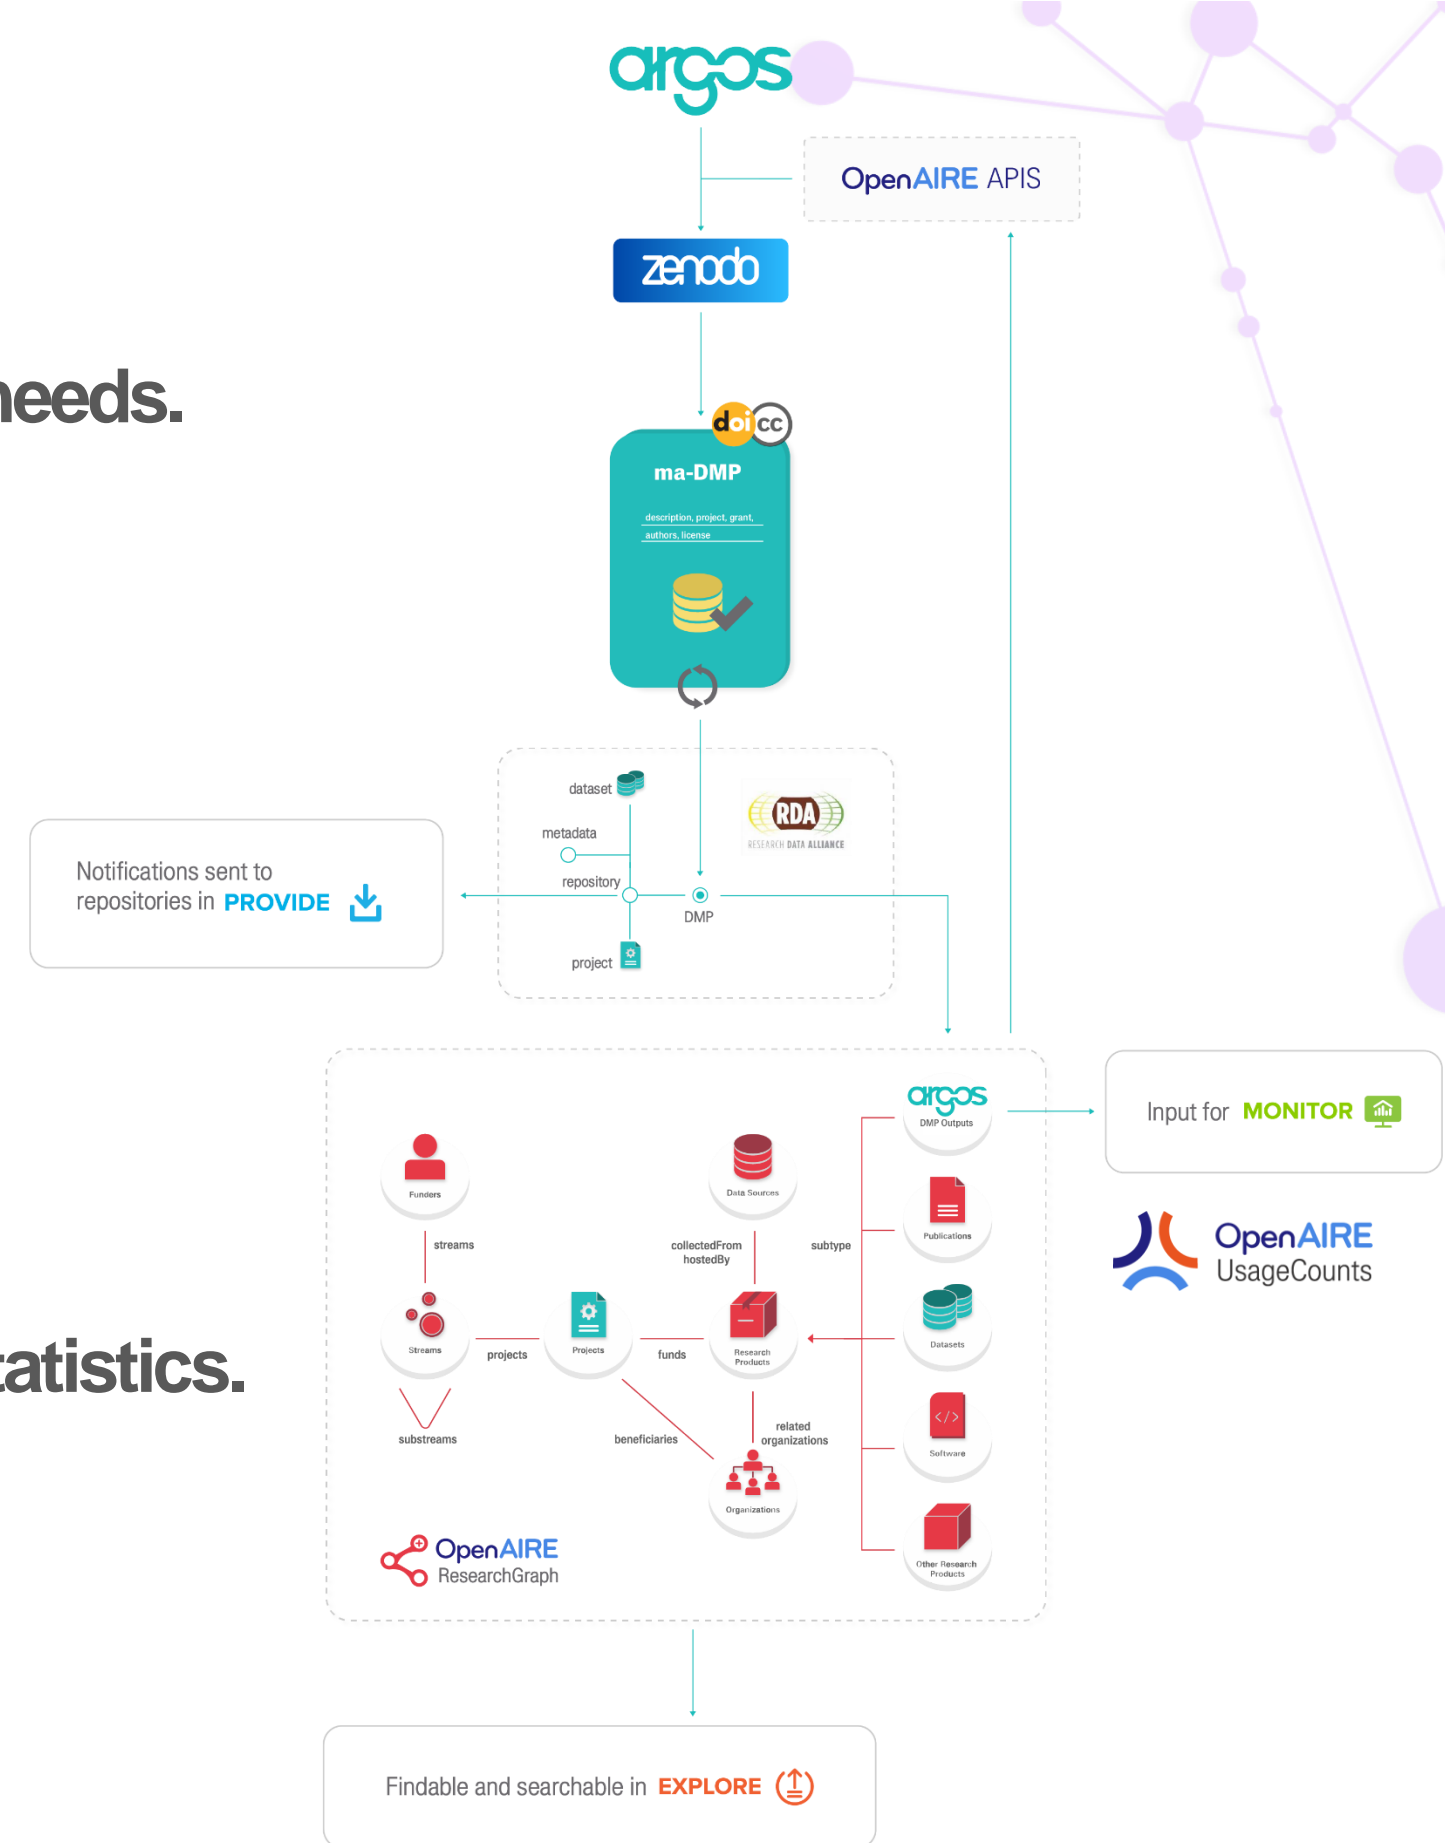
argos

OpenAIRE APIS

zenodo

needs.

doi cc

ma-DMP

description, project, grant, authors, license

dataset

metadata

RDA
RESEARCH DATA ALLIANCE

repository

DMP

project

Notifications sent to repositories in PROVIDE

atistics.

argos
DMP Outputs

Input for MONITOR

OpenAIRE UsageCounts

Funders

Data Sources

streams

collectedFrom hostedBy

subtype

Publications

Streams

projects

Projects

funds

Research Products

Datasets

substreams

beneficiaries

related organizations

Software

Organizations

Other Research Products

OpenAIRE ResearchGraph

Findable and searchable in EXPLORE